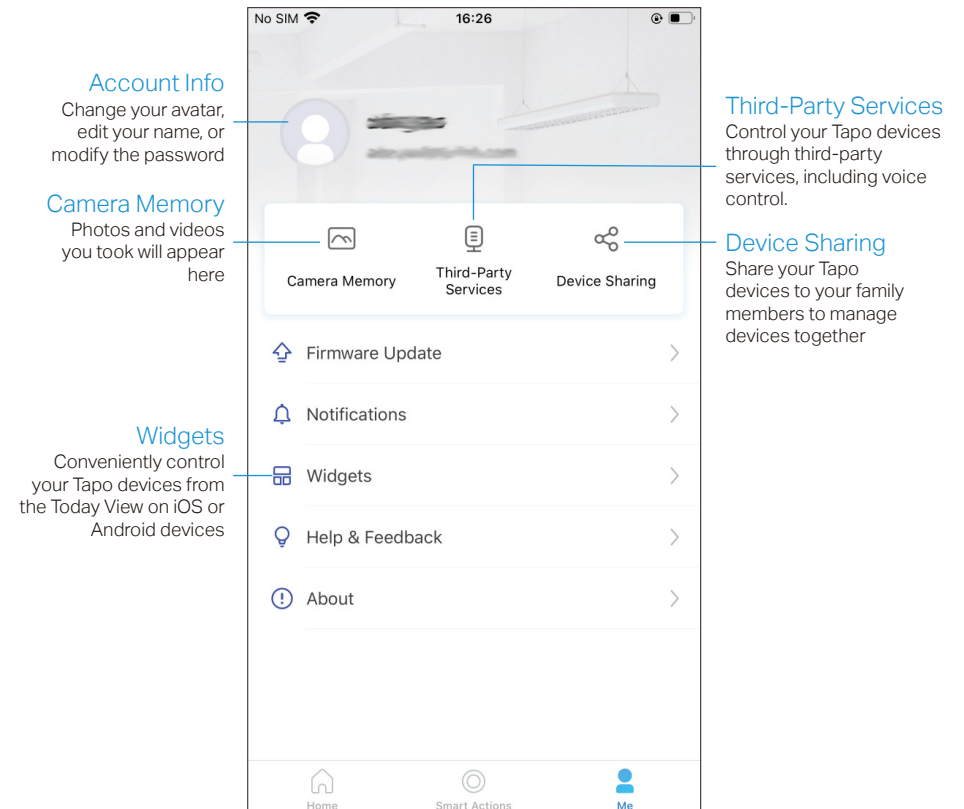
Account Info
Change your avatar, edit your name, or modify the password

Camera Memory
Photos and videos you took will appear here

Widgets
Conveniently control your Tapo devices from the Today View on iOS or Android devices

No SIM 16:26

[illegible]
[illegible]

Camera Memory
Third-Party Services
Device Sharing

Firmware Update
Notifications
Widgets
Help & Feedback
About

Home
Smart Actions
Me

Third-Party Services
Control your Tapo devices through third-party services, including voice control.

Device Sharing
Share your Tapo devices to your family members to manage devices together